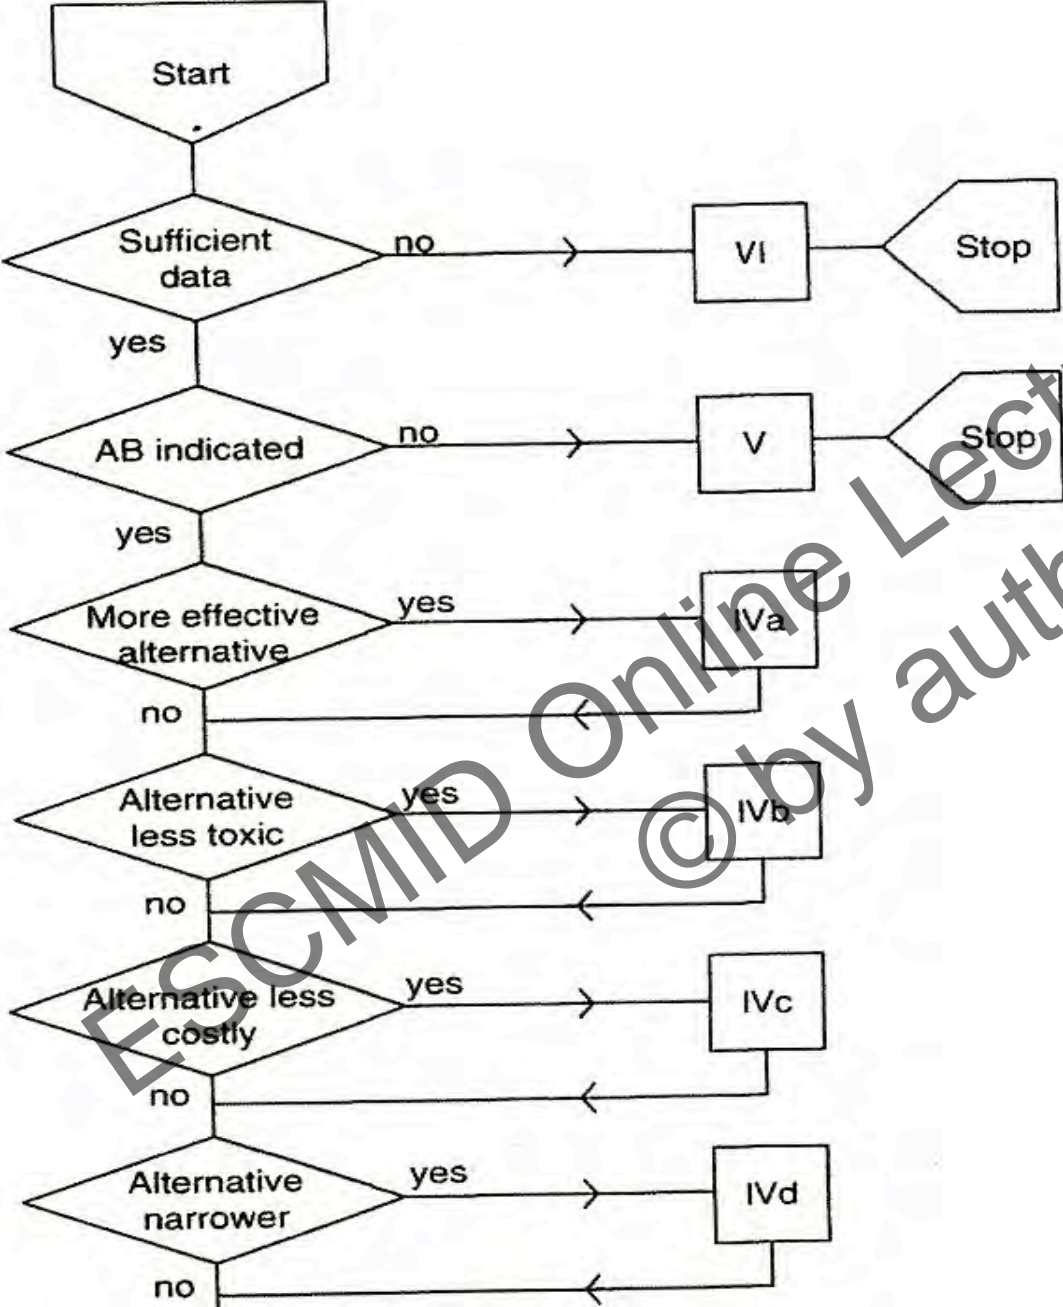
Start

Sufficient data
no
VI
Stop
yes

AB indicated
no
V
Stop
yes

More effective alternative
yes
IVa
no

Alternative less toxic
yes
IVb
no

Alternative less costly
yes
IVc
no

Alternative narrower
yes
IVd
no

ESCMID Online Lecture Library
© by author